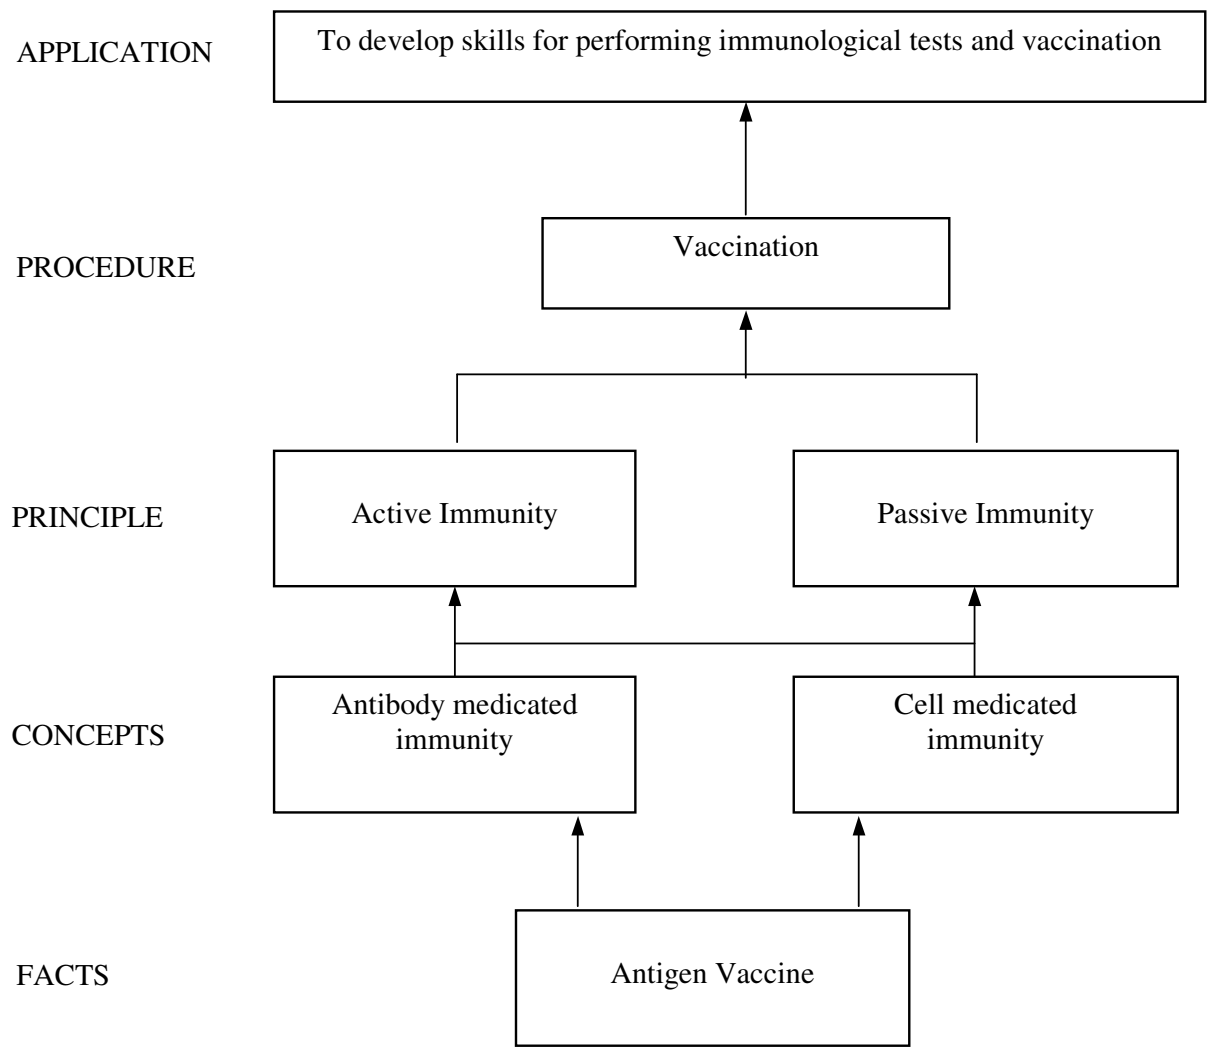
APPLICATION

To develop skills for performing immunological tests and vaccination

PROCEDURE

Vaccination

PRINCIPLE

Active Immunity

Passive Immunity

CONCEPTS

Antibody medicated immunity

Cell medicated immunity

FACTS

Antigen Vaccine